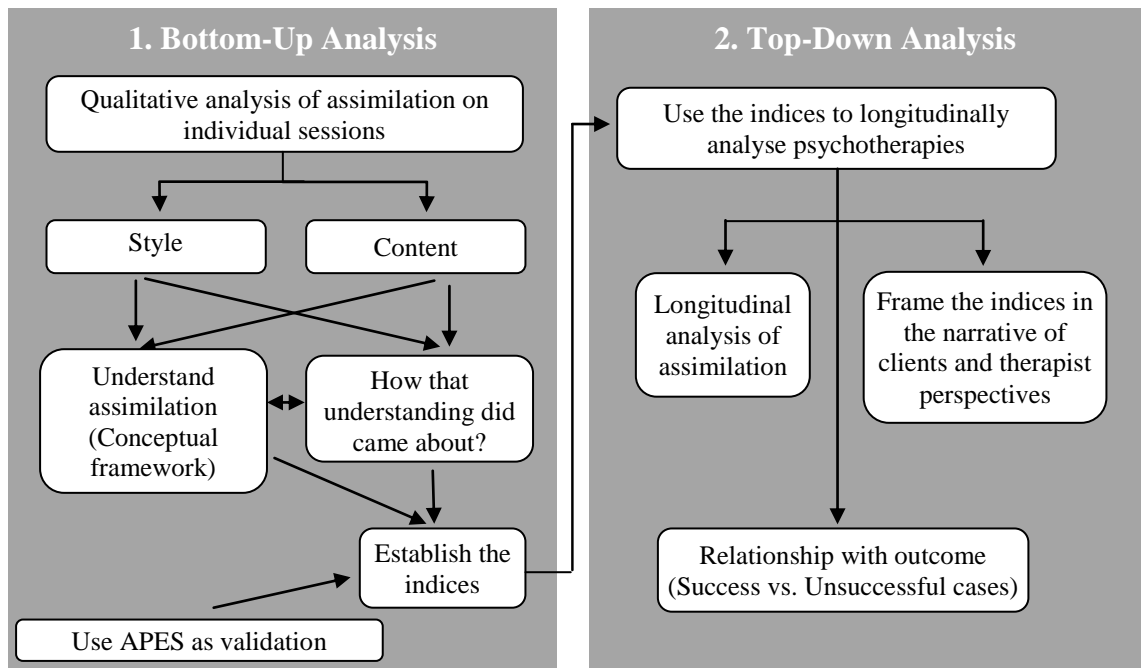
1. Bottom-Up Analysis

Qualitative analysis of assimilation on individual sessions

Style

Content

Understand assimilation (Conceptual framework)

How that understanding did came about?

Establish the indices

Use APES as validation

2. Top-Down Analysis

Use the indices to longitudinally analyse psychotherapies

Longitudinal analysis of assimilation

Frame the indices in the narrative of clients and therapist perspectives

Relationship with outcome (Success vs. Unsuccessful cases)